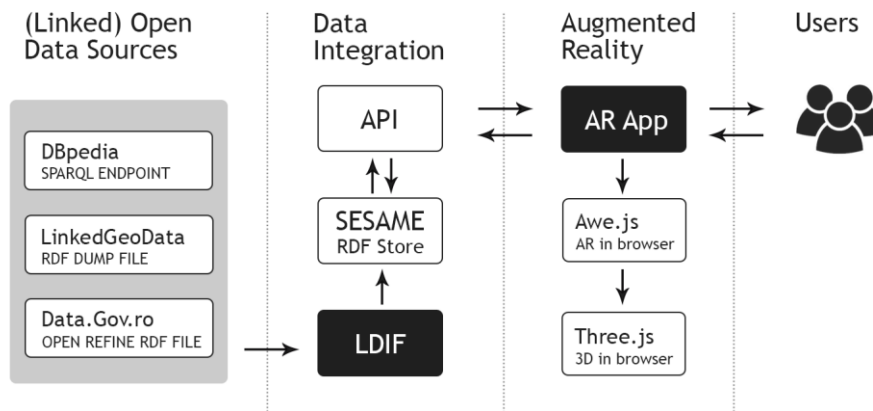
(Linked) Open Data Sources

DBpedia
SPARQL ENDPOINT

LinkedGeoData
RDF DUMP FILE

Data.Gov.ro
OPEN REFINE RDF FILE

Data Integration

API

SESAME
RDF Store

LDIF

Augmented Reality

AR App

Awe.js
AR in browser

Three.js
3D in browser

Users